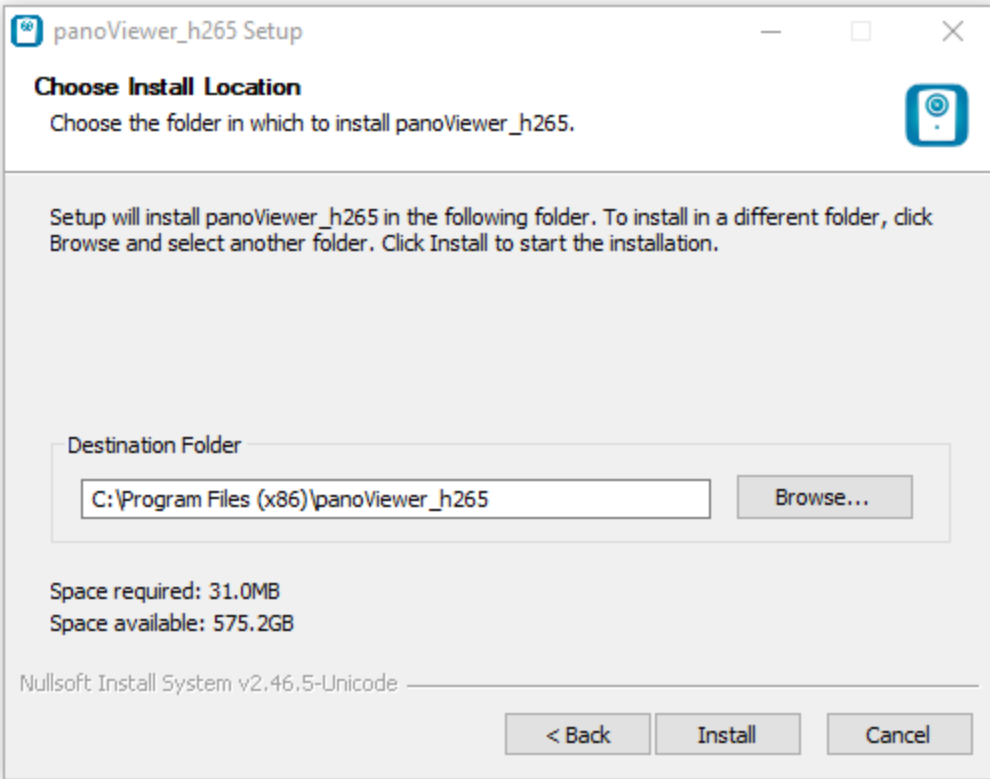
panoViewer_h265 Setup

Choose Install Location

Choose the folder in which to install panoViewer_h265.

Setup will install panoViewer_h265 in the following folder. To install in a different folder, click Browse and select another folder. Click Install to start the installation.

Destination Folder

C:\Program Files (x86)\panoViewer_h265

Browse...

Space required: 31.0MB

Space available: 575.2GB

Nullsoft Install System v2.46.5-Unicode

< Back

Install

Cancel